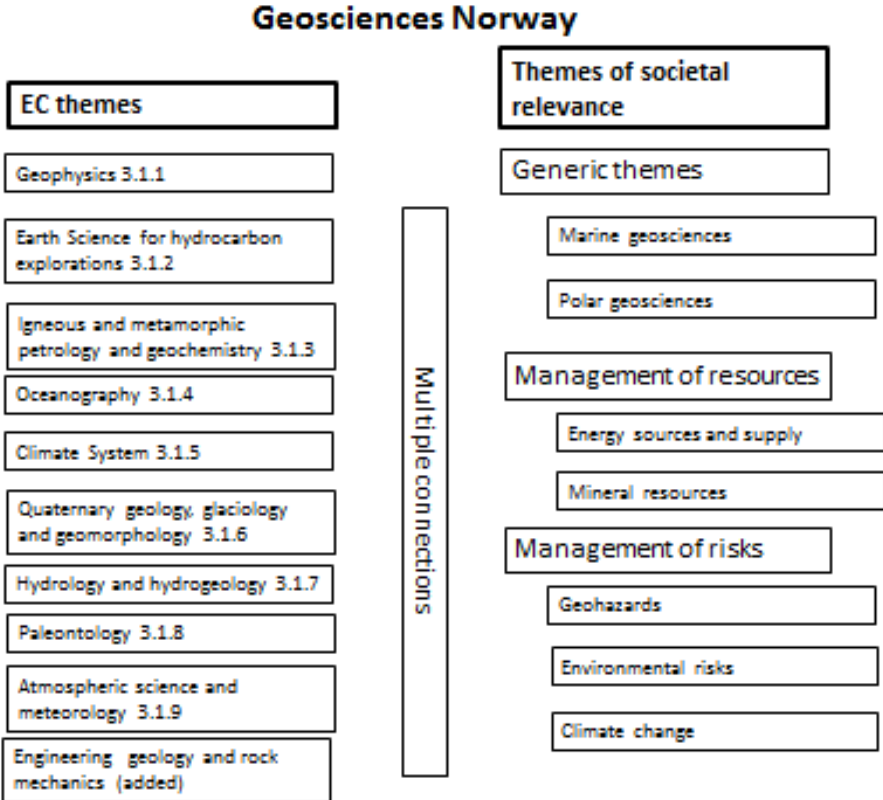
Geosciences Norway

EC themes

Geophysics 3.1.1

Earth Science for hydrocarbon explorations 3.1.2

Igneous and metamorphic petrology and geochemistry 3.1.3

Oceanography 3.1.4

Climate System 3.1.5

Quaternary geology, glaciology and geomorphology 3.1.6

Hydrology and hydrogeology 3.1.7

Paleontology 3.1.8

Atmospheric science and meteorology 3.1.9

Engineering geology and rock mechanics (added)

Multiple connections

Themes of societal relevance

Generic themes

Marine geosciences

Polar geosciences

Management of resources

Energy sources and supply

Mineral resources

Management of risks

Geohazards

Environmental risks

Climate change